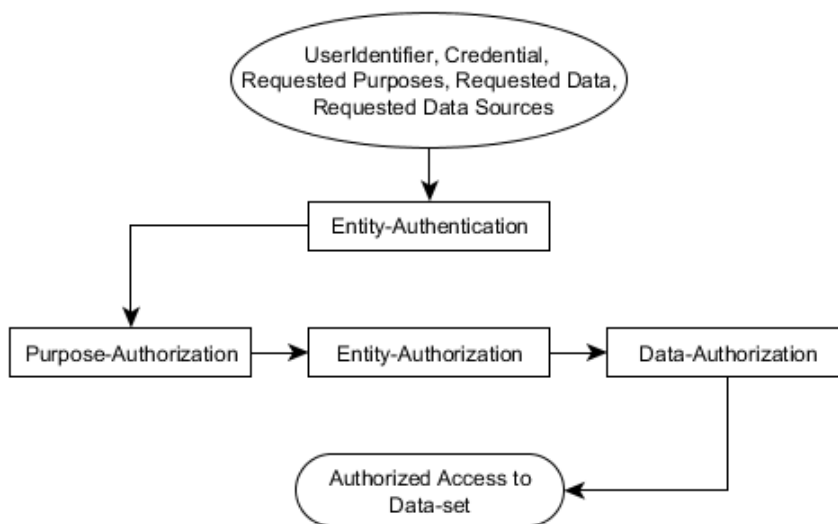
UserIdentifier, Credential, Requested Purposes, Requested Data, Requested Data Sources

Entity-Authentication

Purpose-Authorization

Entity-Authorization

Data-Authorization

Authorized Access to Data-set